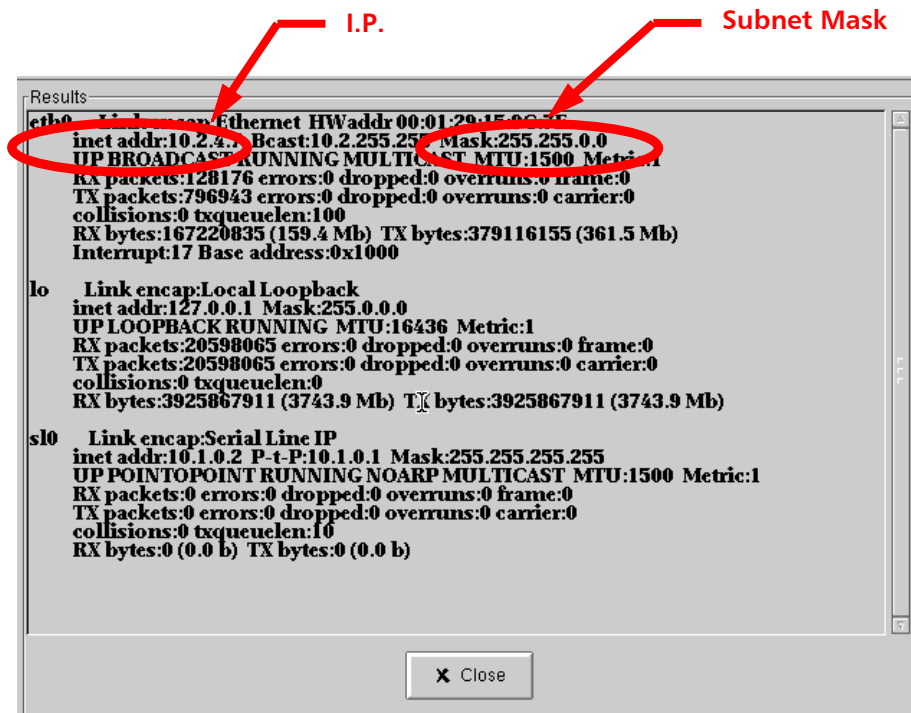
I.P.

Subnet Mask

Results

eth0 Link encap:Ethernet HWaddr 00:01:29:15:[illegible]
inet addr:10.2.4.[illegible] Bcast:10.2.255.25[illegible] Mask:255.255.0.0
UP BROADCAST RUNNING MULTICAST MTU:1500 Metri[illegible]
RX packets:128176 errors:0 dropped:0 overruns:0 frame:0
TX packets:796943 errors:0 dropped:0 overruns:0 carrier:0
collisions:0 txqueuelen:100
RX bytes:167220835 (159.4 Mb) TX bytes:379116155 (361.5 Mb)
Interrupt:17 Base address:0x1000

lo Link encap:Local Loopback
inet addr:127.0.0.1 Mask:255.0.0.0
UP LOOPBACK RUNNING MTU:16436 Metric:1
RX packets:20598065 errors:0 dropped:0 overruns:0 frame:0
TX packets:20598065 errors:0 dropped:0 overruns:0 carrier:0
collisions:0 txqueuelen:0
RX bytes:3925867911 (3743.9 Mb) TX bytes:3925867911 (3743.9 Mb)

sl0 Link encap:Serial Line IP
inet addr:10.1.0.2 P-t-P:10.1.0.1 Mask:255.255.255.255
UP POINTOPOINT RUNNING NOARP MULTICAST MTU:1500 Metric:1
RX packets:0 errors:0 dropped:0 overruns:0 frame:0
TX packets:0 errors:0 dropped:0 overruns:0 carrier:0
collisions:0 txqueuelen:10
RX bytes:0 (0.0 b) TX bytes:0 (0.0 b)

Close